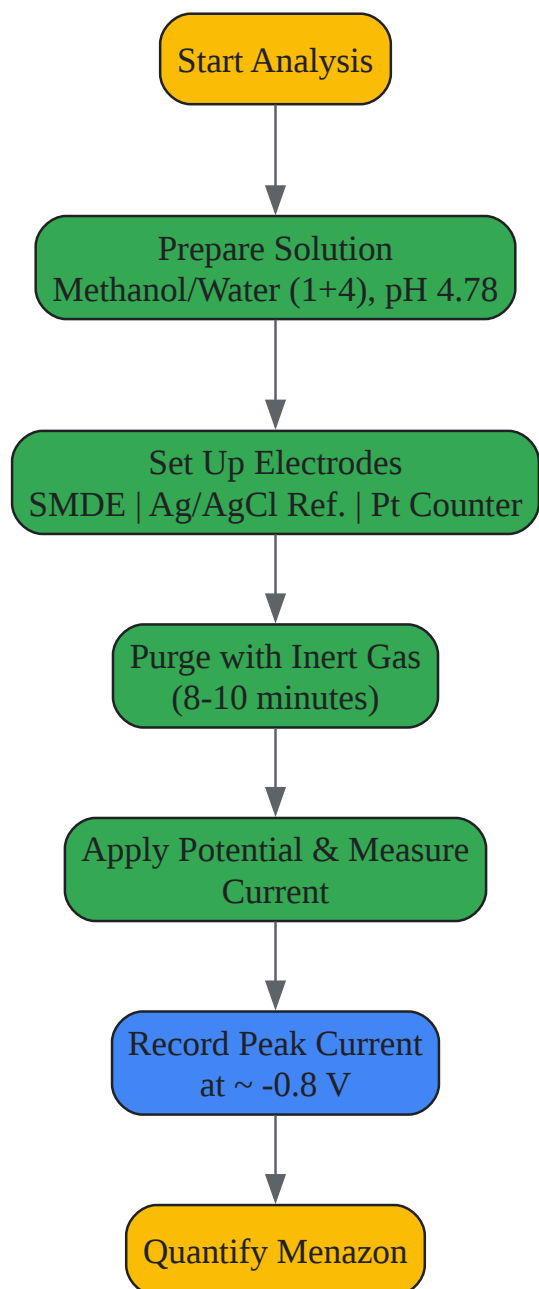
Start Analysis

Prepare Solution
Methanol/Water (1+4), pH 4.78

Set Up Electrodes
SMDE | Ag/AgCl Ref. | Pt Counter

Purge with Inert Gas
(8-10 minutes)

Apply Potential & Measure Current

Record Peak Current at ~ -0.8 V

Quantify Menazon